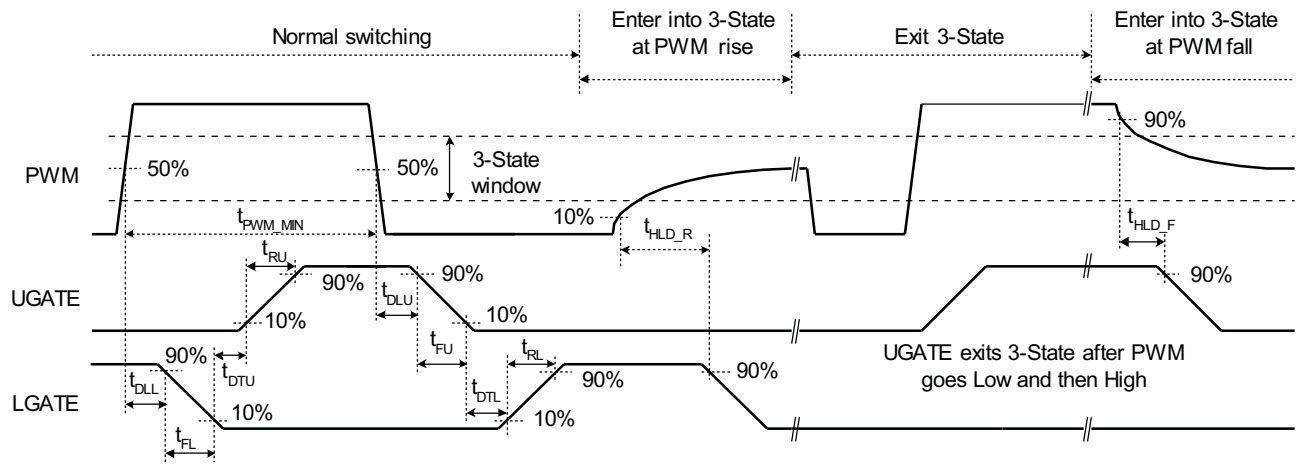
Normal switching

Enter into 3-State at PWM rise

Exit 3-State

Enter into 3-State at PWM fall

PWM

50%

50%

3-State window

10%

90%

$t_{PWM\_MIN}$

$t_{HLD\_R}$

$t_{HLD\_F}$

$t_{RU}$

UGATE

90%

90%

$t_{DLU}$

10%

10%

90%

$t_{FU}$

$t_{RL}$

90%

$t_{DTU}$

$t_{DLL}$

90%

UGATE exits 3-State after PWM goes Low and then High

LGATE

$t_{DTL}$

90%

10%

10%

$t_{FL}$